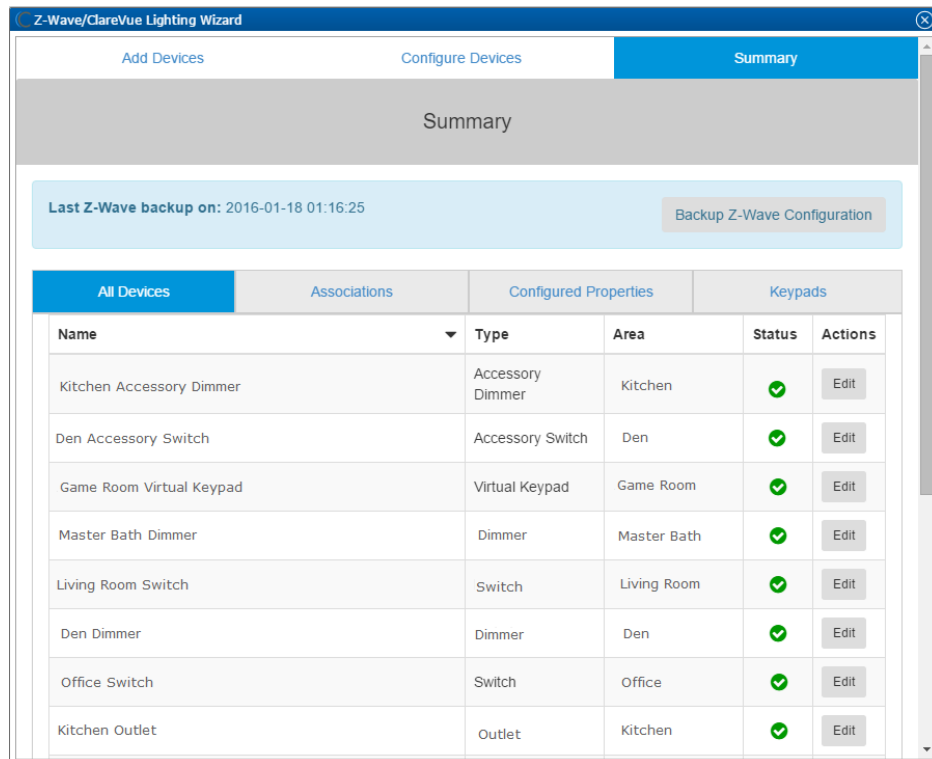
Z-Wave/ClareVue Lighting Wizard

Add Devices
Configure Devices
Summary

Summary

Last Z-Wave backup on: 2016-01-18 01:16:25

Backup Z-Wave Configuration

All Devices
Associations
Configured Properties
Keypads

| Name | Type | Area | Status | Actions |
|---|---|---|---|---|
| Kitchen Accessory Dimmer | Accessory Dimmer | Kitchen | | Edit |
| Den Accessory Switch | Accessory Switch | Den | | Edit |
| Game Room Virtual Keypad | Virtual Keypad | Game Room | | Edit |
| Master Bath Dimmer | Dimmer | Master Bath | | Edit |
| Living Room Switch | Switch | Living Room | | Edit |
| Den Dimmer | Dimmer | Den | | Edit |
| Office Switch | Switch | Office | | Edit |
| Kitchen Outlet | Outlet | Kitchen | | Edit |